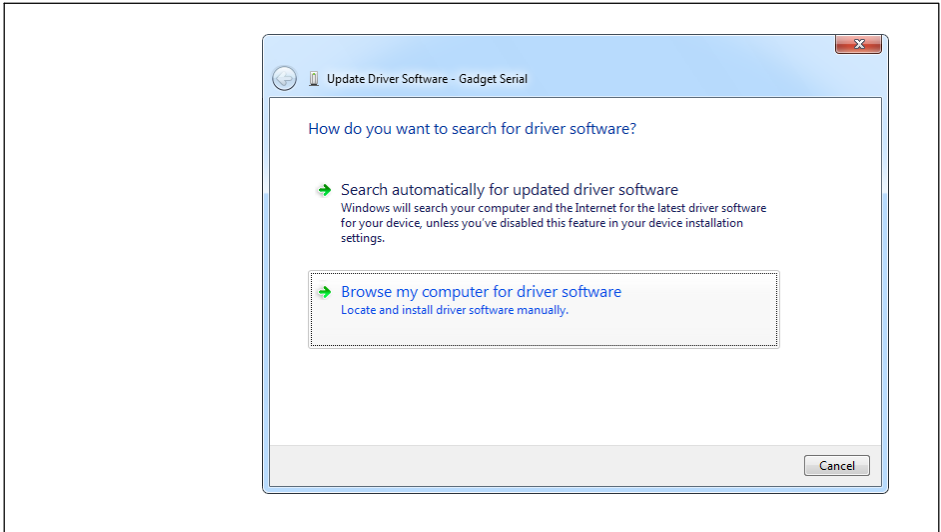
Update Driver Software - Gadget Serial

How do you want to search for driver software?

Search automatically for updated driver software
Windows will search your computer and the Internet for the latest driver software for your device, unless you've disabled this feature in your device installation settings.

Browse my computer for driver software
Locate and install driver software manually.

Cancel